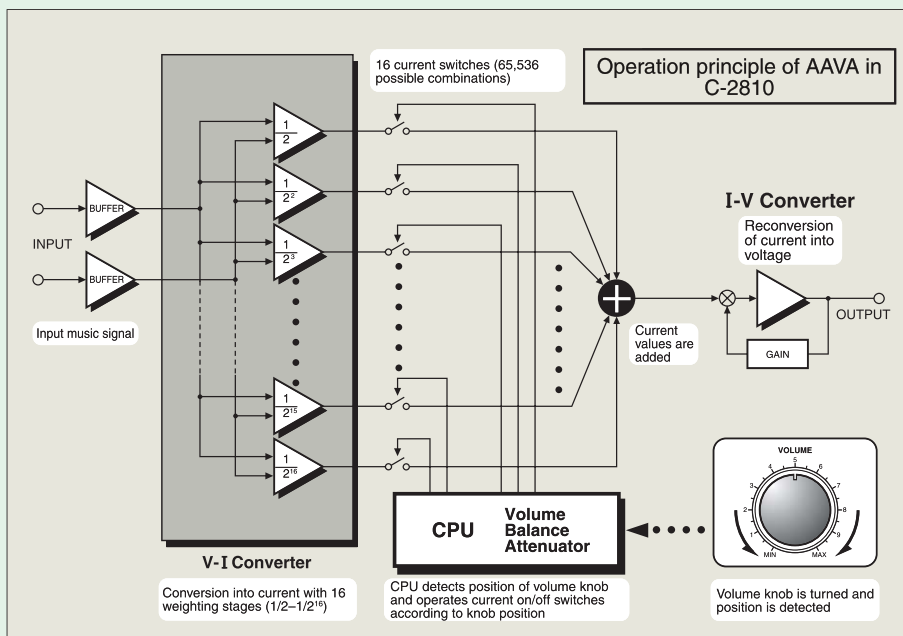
16 current switches (65,536 possible combinations)

Operation principle of AAVA in C-2810

$\frac{1}{2}$

$\frac{1}{2^2}$

$\frac{1}{2^3}$

$\frac{1}{2^{15}}$

$\frac{1}{2^{16}}$

BUFFER

BUFFER

INPUT

Input music signal

I-V Converter

Reconversion of current into voltage

OUTPUT

GAIN

Current values are added

VOLUME

1 2 3 4 5 6 7 8 9

MIN MAX

CPU

Volume Balance Attenuator

V-I Converter

Conversion into current with 16 weighting stages ($1/2$–$1/2^{16}$)

CPU detects position of volume knob and operates current on/off switches according to knob position

Volume knob is turned and position is detected